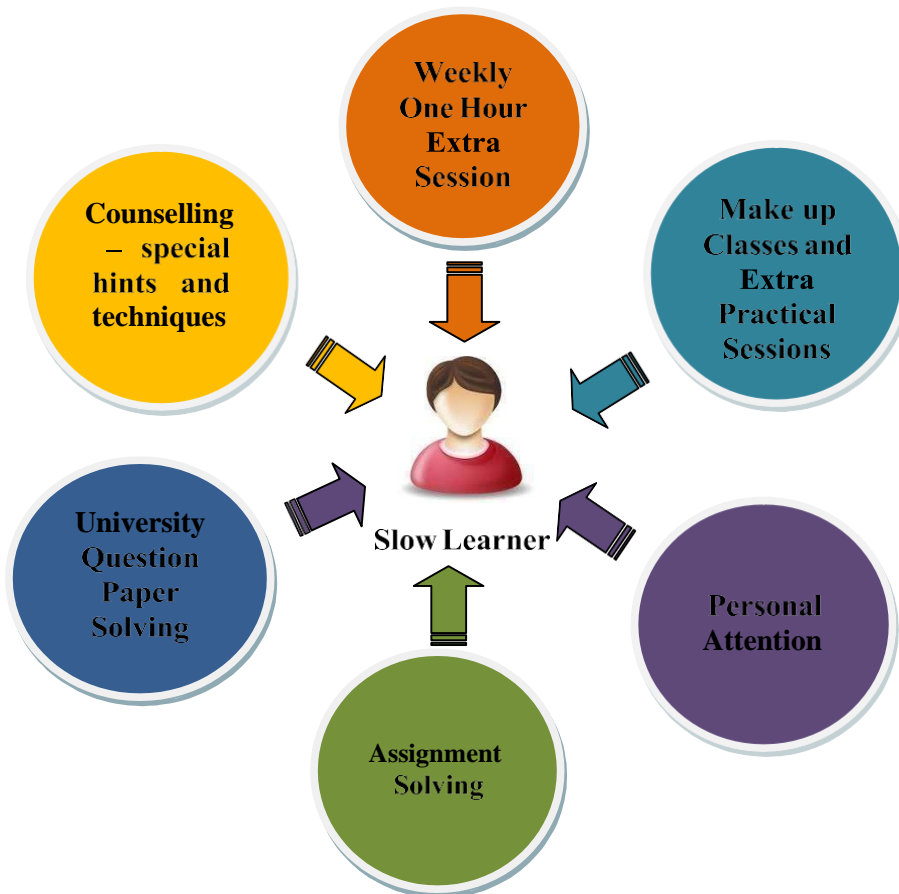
Weekly One Hour Extra Session

Counselling – special hints and techniques

Make up Classes and Extra Practical Sessions

Slow Learner

University Question Paper Solving

Personal Attention

Assignment Solving